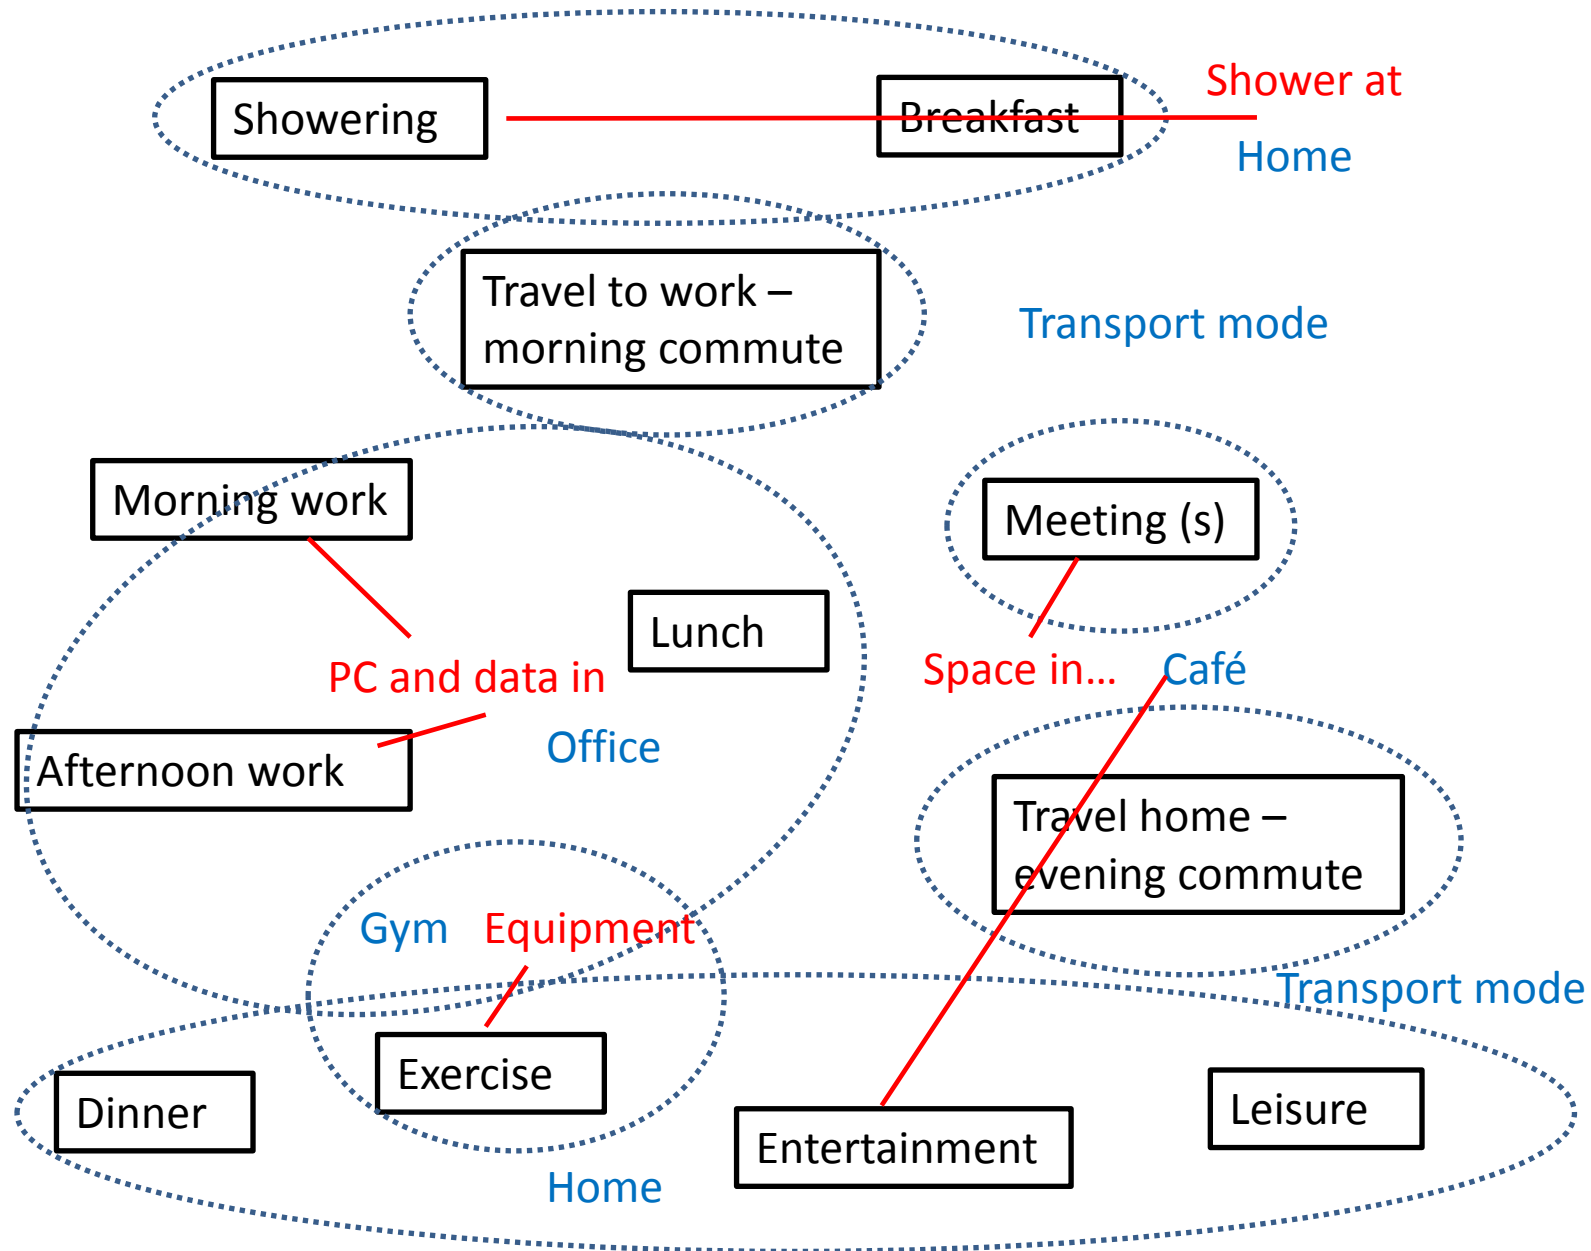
Showering

Breakfast

Shower at

Home

Travel to work – morning commute

Transport mode

Morning work

Meeting (s)

Lunch

PC and data in

Space in…

Café

Afternoon work

Office

Travel home – evening commute

Gym

Equipment

Transport mode

Exercise

Dinner

Leisure

Entertainment

Home